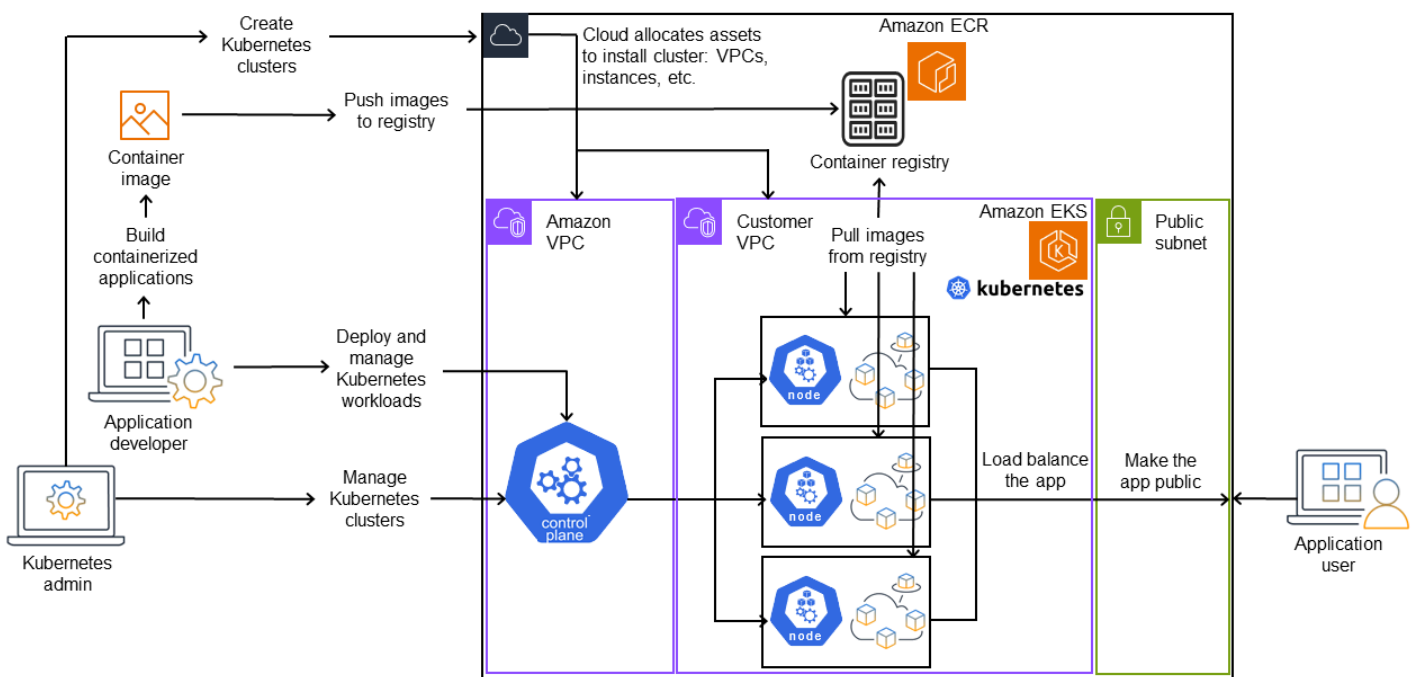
Create Kubernetes clusters

Cloud allocates assets to install cluster: VPCs, instances, etc.

Amazon ECR

Push images to registry

Container image

Container registry

Build containerized applications

Amazon VPC

Customer VPC

Amazon EKS

Public subnet

Pull images from registry

kubernetes

Deploy and manage Kubernetes workloads

node

Application developer

node

Load balance the app

Make the app public

Manage Kubernetes clusters

control plane

Kubernetes admin

node

Application user